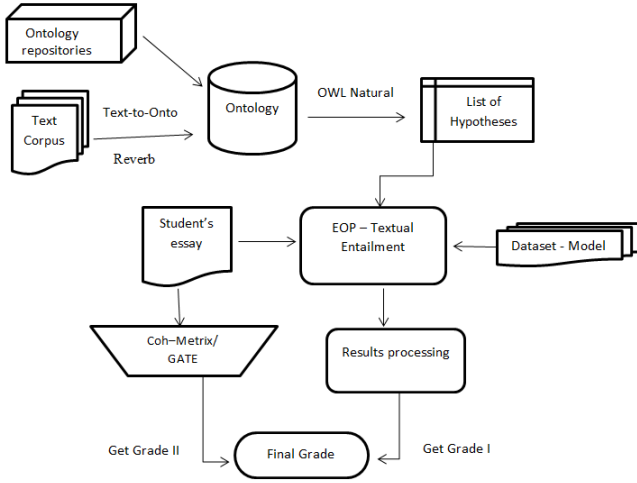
Ontology repositories

Text Corpus

Text-to-Onto

Reverb

Ontology

OWL Natural

List of Hypotheses

Student's essay

EOP – Textual Entailment

Dataset - Model

Coh–Metrix/ GATE

Results processing

Get Grade II

Final Grade

Get Grade I